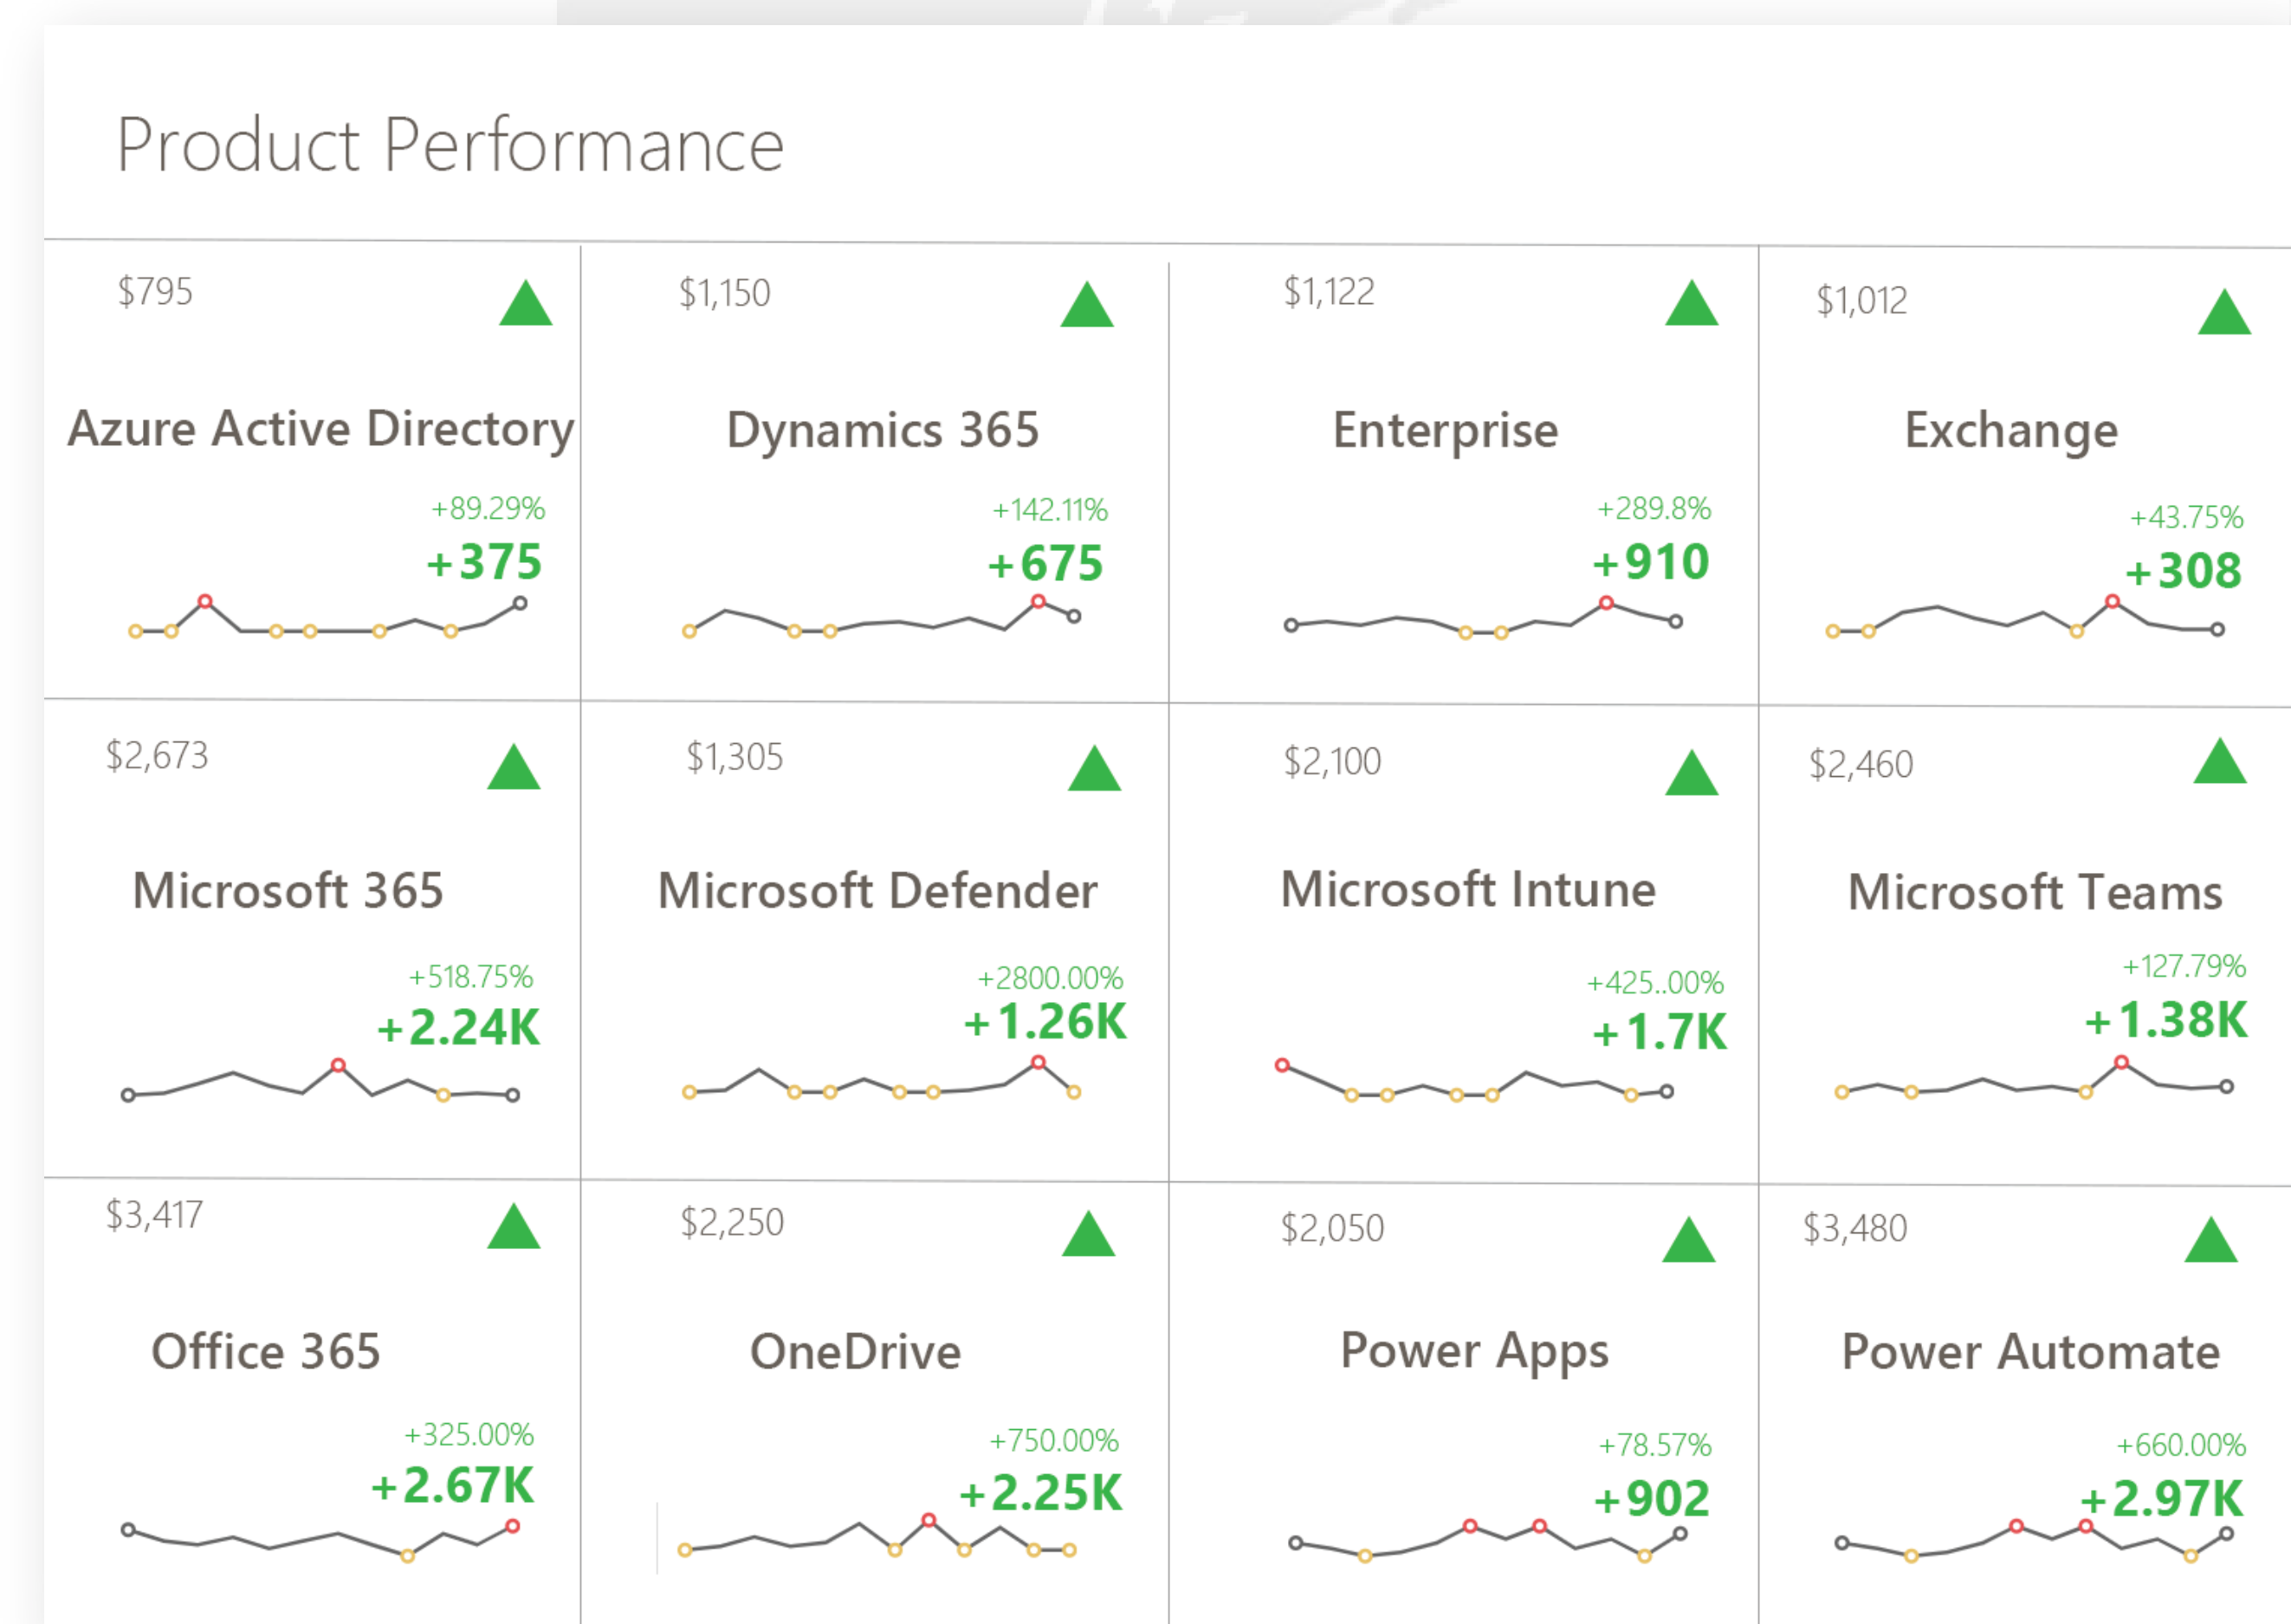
Product Performance

$795
Azure Active Directory
+89.29%
+375

$1,150
Dynamics 365
+142.11%
+675

$1,122
Enterprise
+289.8%
+910

$1,012
Exchange
+43.75%
+308

$2,673
Microsoft 365
+518.75%
+2.24K

$1,305
Microsoft Defender
+2800.00%
+1.26K

$2,100
Microsoft Intune
+425..00%
+1.7K

$2,460
Microsoft Teams
+127.79%
+1.38K

$3,417
Office 365
+325.00%
+2.67K

$2,250
OneDrive
+750.00%
+2.25K

$2,050
Power Apps
+78.57%
+902

$3,480
Power Automate
+660.00%
+2.97K